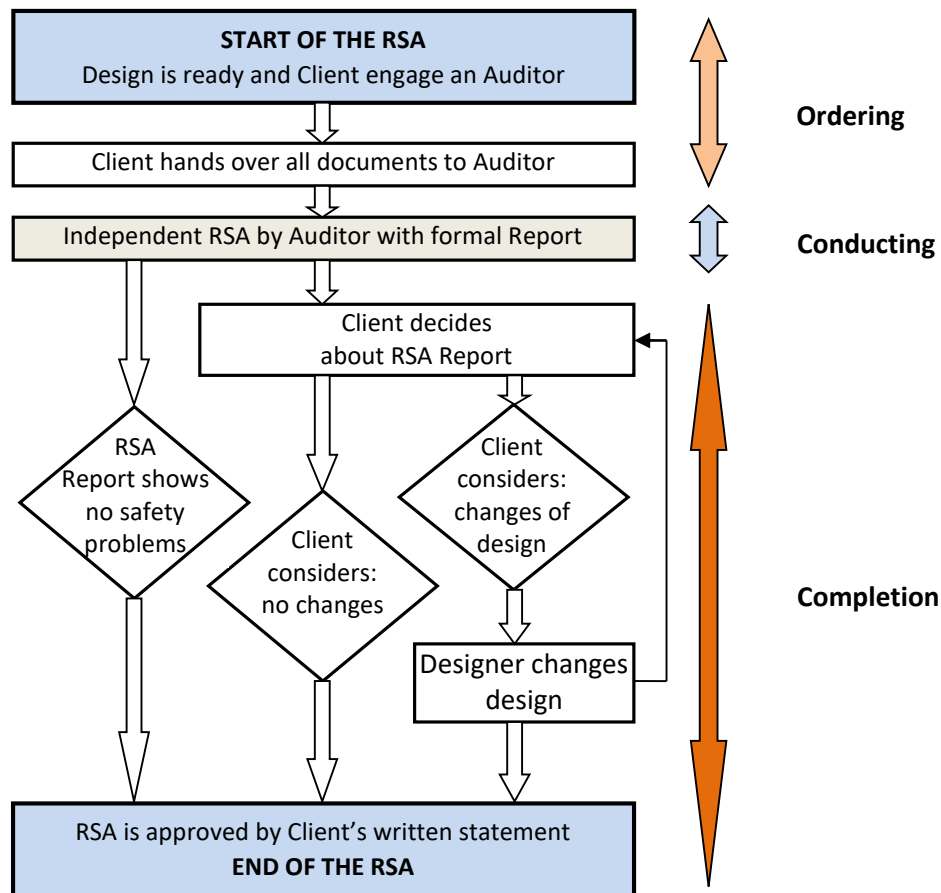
START OF THE RSA
Design is ready and Client engage an Auditor

Ordering

Client hands over all documents to Auditor

Independent RSA by Auditor with formal Report

Conducting

Client decides about RSA Report

RSA Report shows no safety problems

Client considers: no changes

Client considers: changes of design

Completion

Designer changes design

RSA is approved by Client's written statement
END OF THE RSA